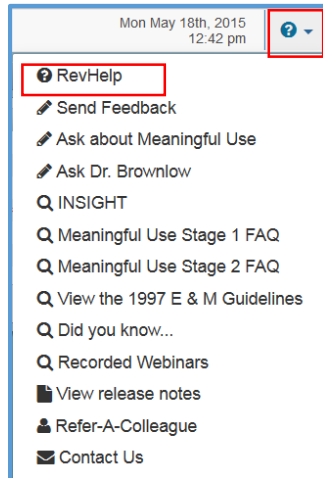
Mon May 18th, 2015
12:42 pm

RevHelp
Send Feedback
Ask about Meaningful Use
Ask Dr. Brownlow
INSIGHT
Meaningful Use Stage 1 FAQ
Meaningful Use Stage 2 FAQ
View the 1997 E & M Guidelines
Did you know...
Recorded Webinars
View release notes
Refer-A-Colleague
Contact Us